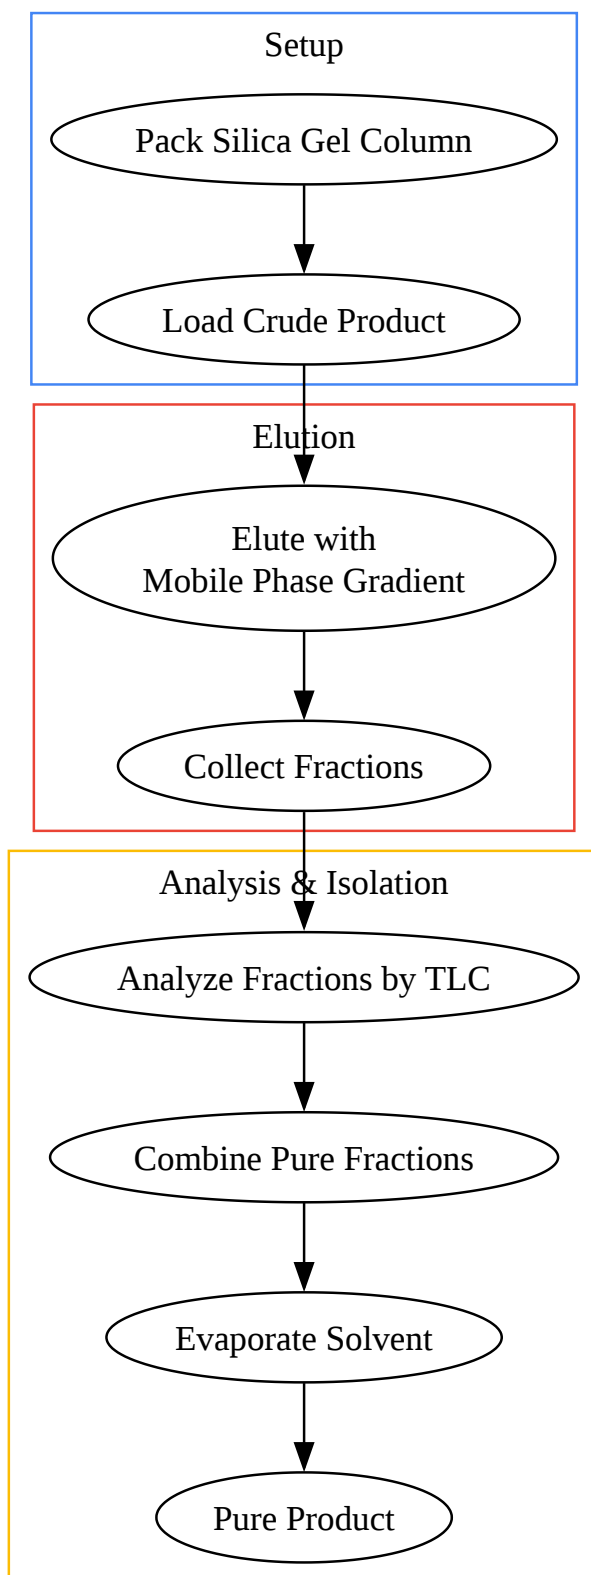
Setup

Pack Silica Gel Column

Load Crude Product

Elution

Elute with
Mobile Phase Gradient

Collect Fractions

Analysis & Isolation

Analyze Fractions by TLC

Combine Pure Fractions

Evaporate Solvent

Pure Product